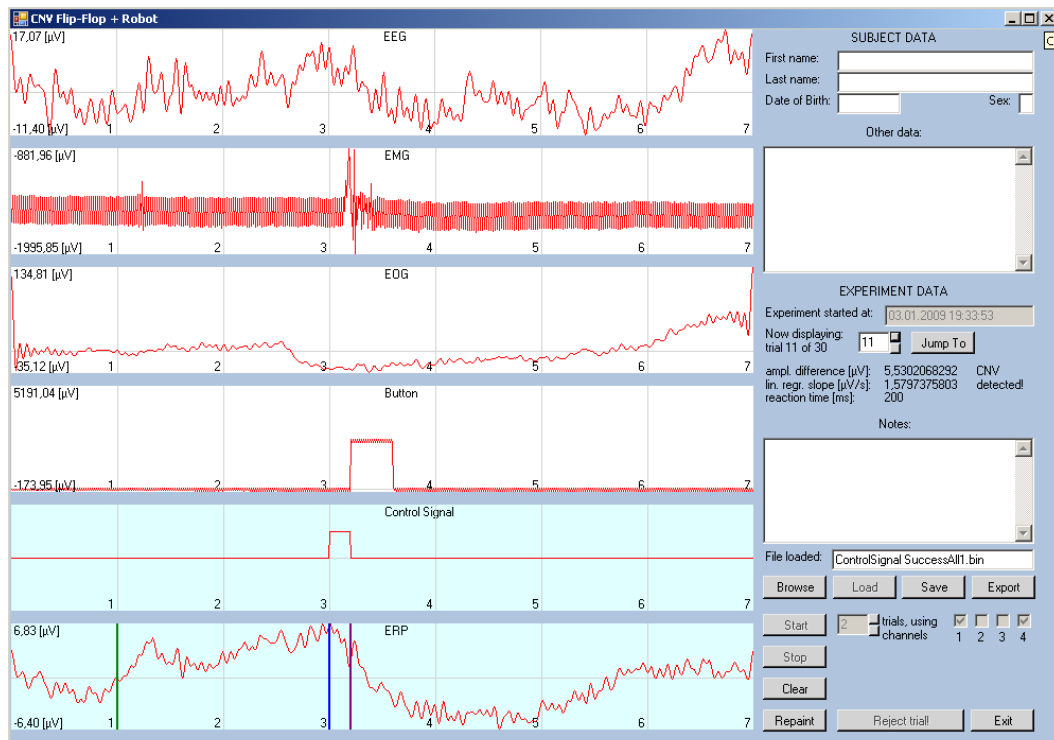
CNV Flip-Flop + Robot

17,07 [µV]
EEG
-11,40 [µV] 1 2 3 4 5 6 7

-881,96 [µV]
EMG
-1995,85 [µV] 1 2 3 4 5 6 7

134,81 [µV]
EOG
35,12 [µV] 1 2 3 4 5 6 7

5191,04 [µV]
Button
-173,95 [µV] 1 2 3 4 5 6 7

Control Signal
1 2 3 4 5 6 7

6,83 [µV]
ERP
-6,40 [µV] 1 2 3 4 5 6 7

SUBJECT DATA
First name:
Last name:
Date of Birth:
Sex:
Other data:

EXPERIMENT DATA
Experiment started at: 03.01.2009 19:33:53
Now displaying: trial 11 of 30
11
Jump To
ampl. difference [µV]: 5,5302068292
lin. regr. slope [µV/s]: 1,5797375803
reaction time [ms]: 200
CNV detected!
Notes:

File loaded: ControlSignal SuccessAll1.bin
Browse Load Save Export
Start
2 trials, using channels
1 2 3 4
Stop
Clear
Repaint Reject trial! Exit